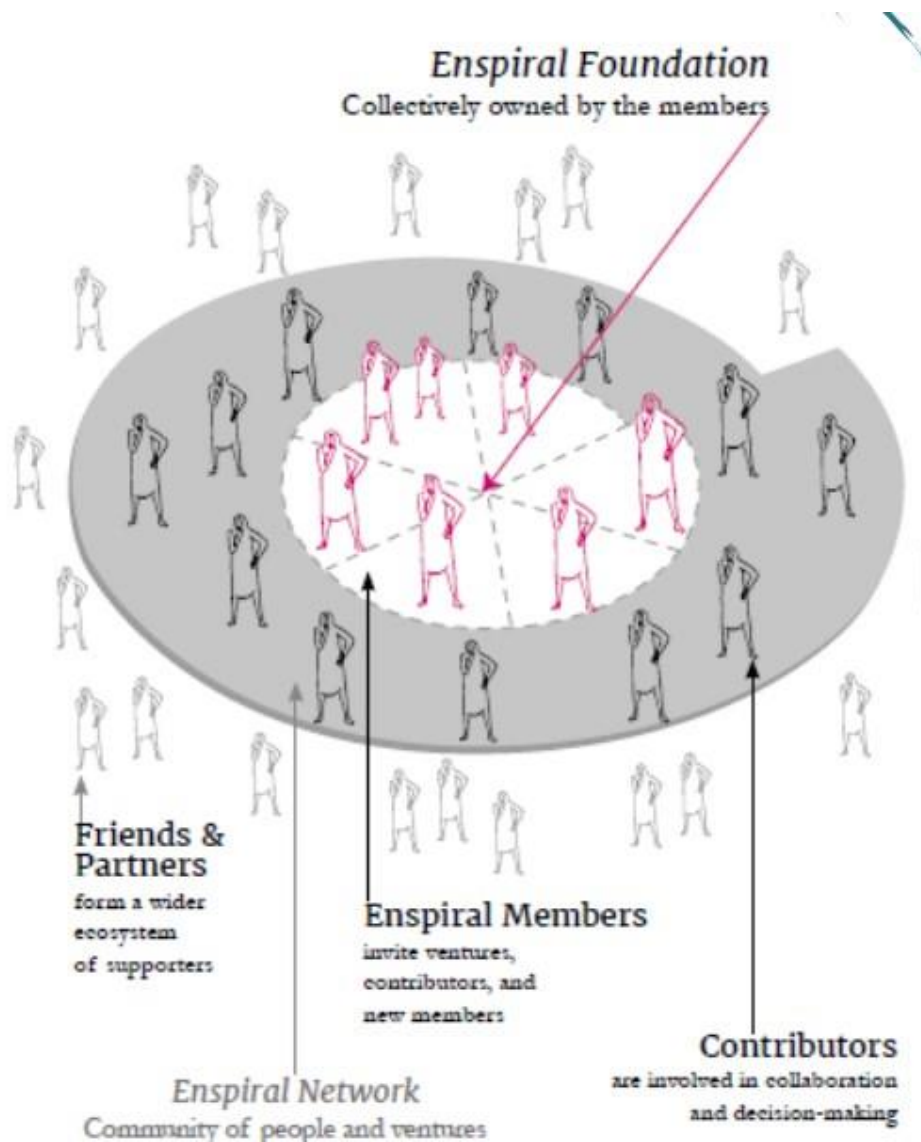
Enspiral Foundation
Collectively owned by the members

Friends & Partners
form a wider ecosystem of supporters

Enspiral Members
invite ventures, contributors, and new members

Contributors
are involved in collaboration and decision-making

Enspiral Network
Community of people and ventures